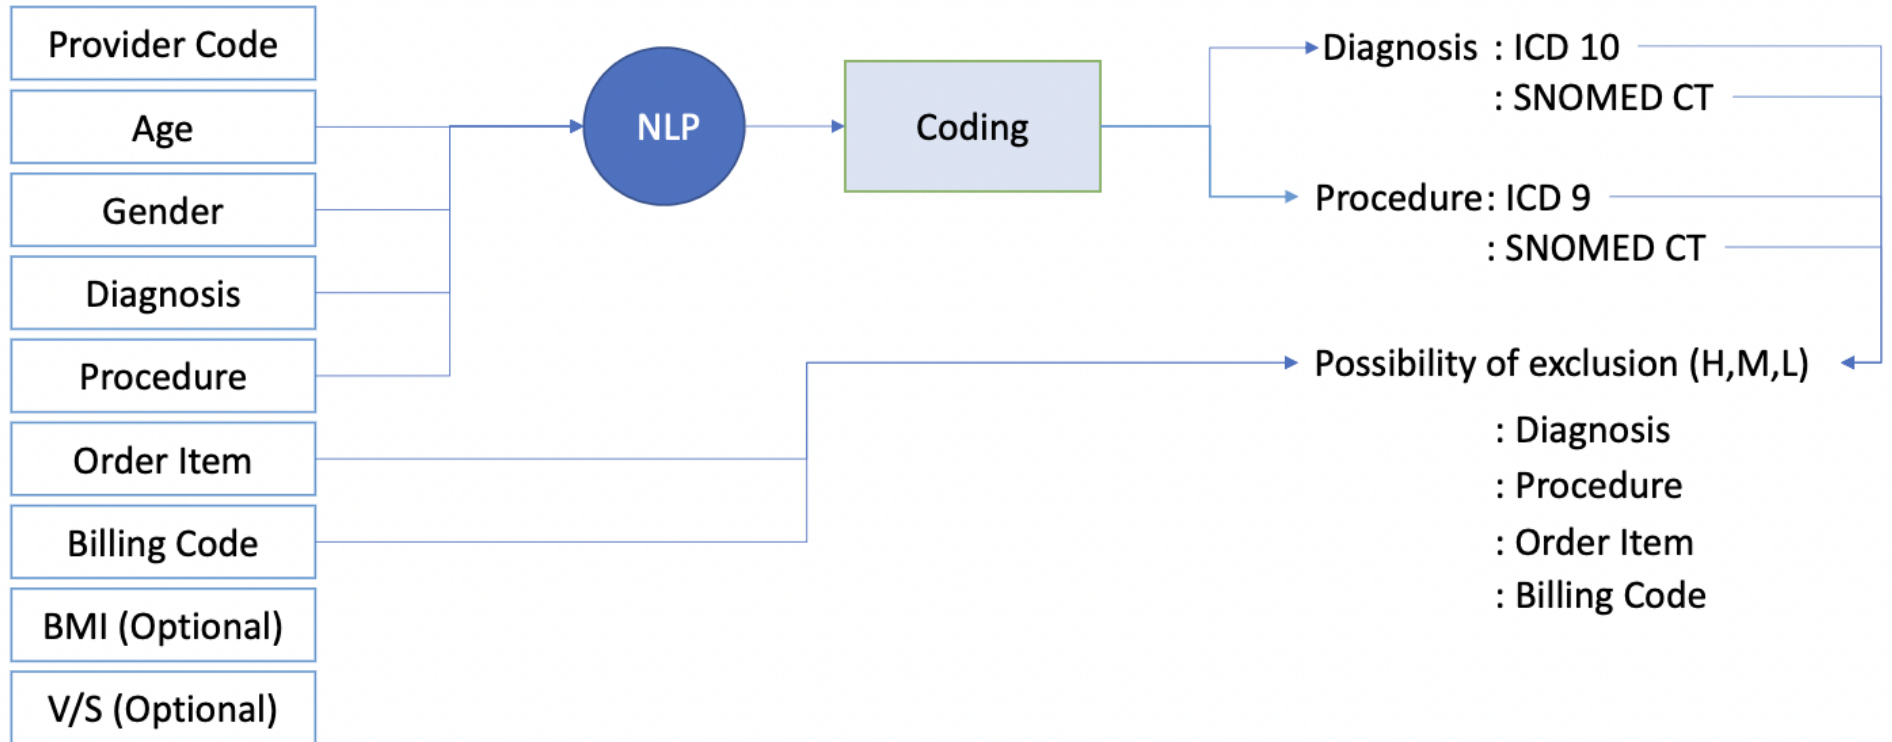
Provider Code

Age

Gender

Diagnosis

Procedure

Order Item

Billing Code

BMI (Optional)

V/S (Optional)

NLP

Coding

Diagnosis : ICD 10
: SNOMED CT

Procedure: ICD 9
: SNOMED CT

Possibility of exclusion (H,M,L)
: Diagnosis
: Procedure
: Order Item
: Billing Code